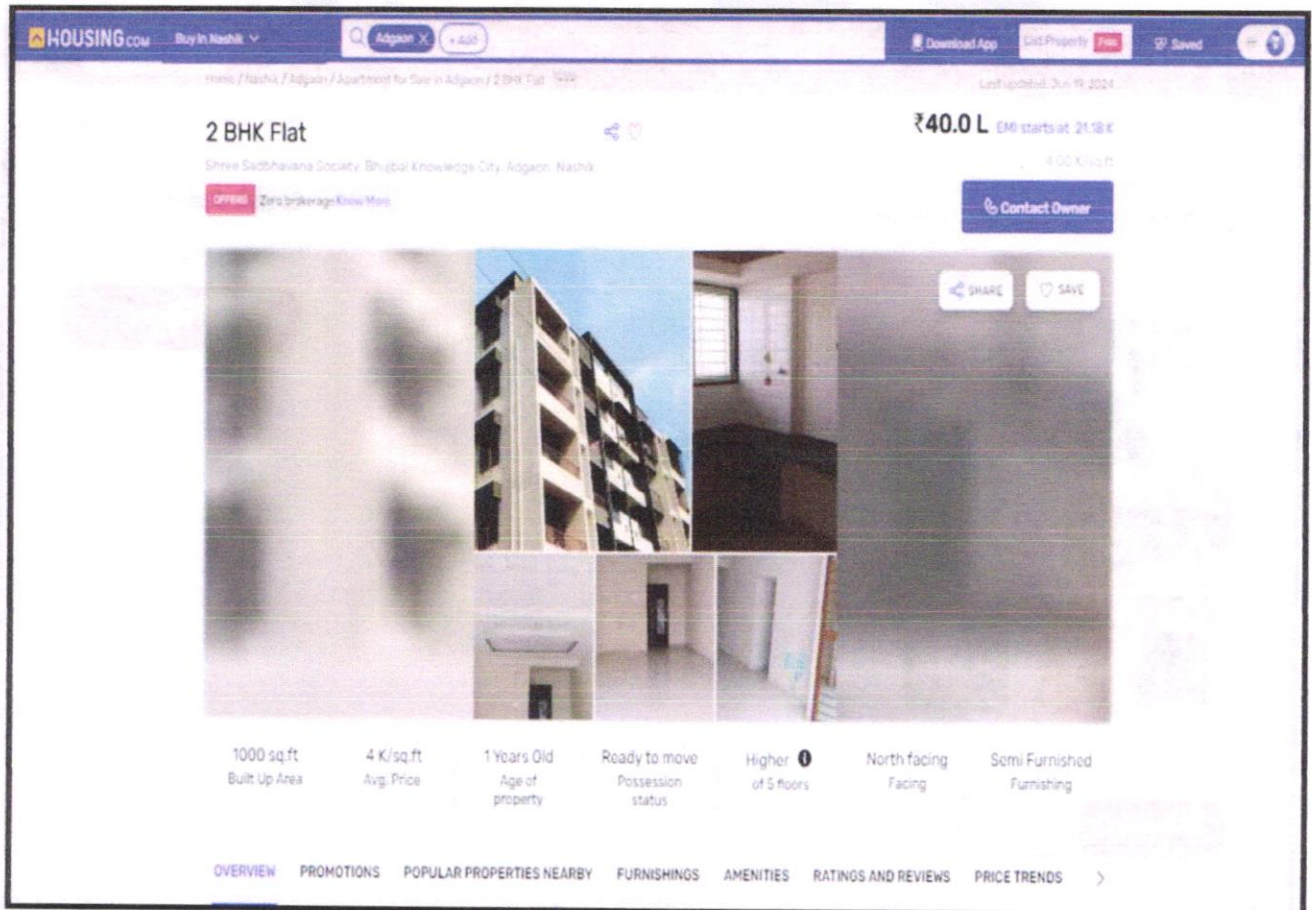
HOUSING.com Buy in Nashik Adgaon +Add Download App List Property Free Saved

Home / Nashik / Adgaon / Apartment for Sale in Adgaon / 2 BHK Flat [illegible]

Last updated: Jun 19, 2024

2 BHK Flat

₹40.0 L EMI starts at 21.18 K

Shree Sadbhavana Society, Bhujbal Knowledge City, Adgaon, Nashik

4.00 K/sq.ft

OFFERS Zero brokerage Know More

Contact Owner

SHARE SAVE

| 1000 sq.ft | 4 K/sq.ft | 1 Years Old | Ready to move | Higher | North facing | Semi Furnished |
|---|---|---|---|---|---|---|
| Built Up Area | Avg. Price | Age of property | Possession status | of 5 floors | Facing | Furnishing |

OVERVIEW PROMOTIONS POPULAR PROPERTIES NEARBY FURNISHINGS AMENITIES RATINGS AND REVIEWS PRICE TRENDS